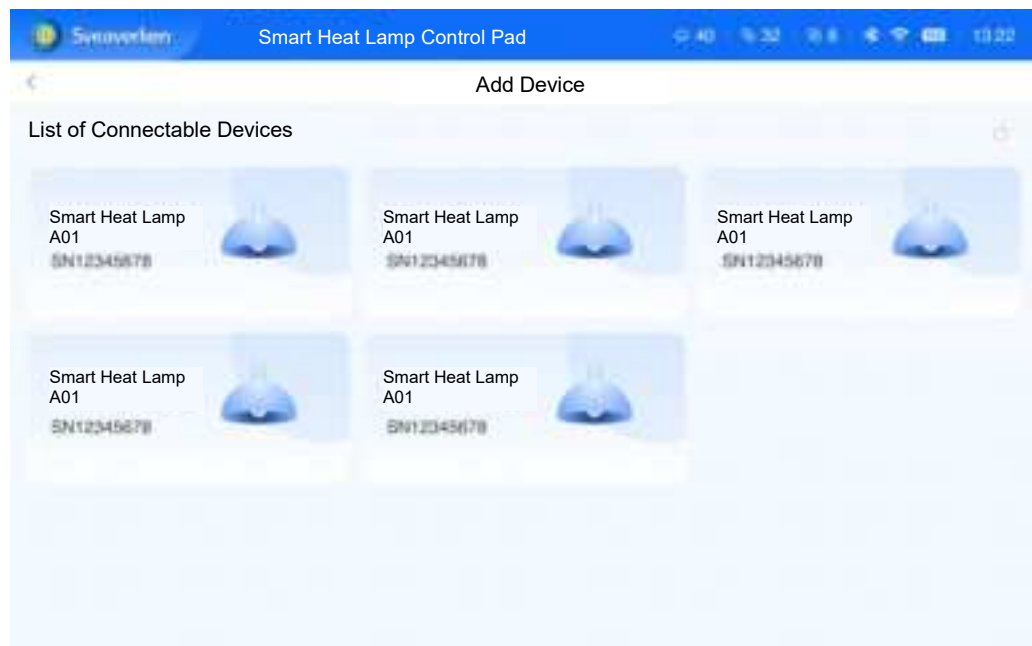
Syncoverlem Smart Heat Lamp Control Pad 40 32 8 13:22

Add Device

List of Connectable Devices

Smart Heat Lamp A01
SN12345678

Smart Heat Lamp A01
SN12345678

Smart Heat Lamp A01
SN12345678

Smart Heat Lamp A01
SN12345678

Smart Heat Lamp A01
SN12345678